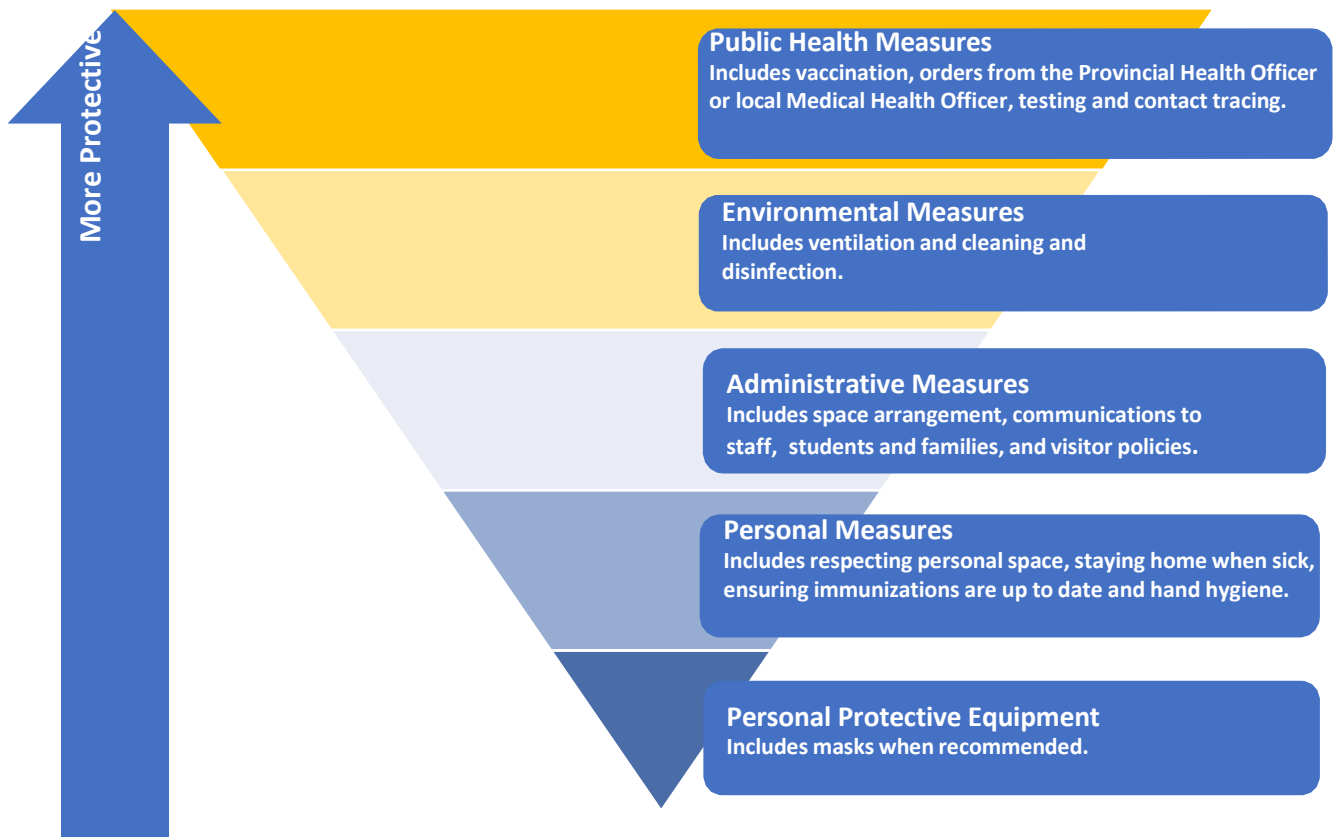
More Protective

Public Health Measures
Includes vaccination, orders from the Provincial Health Officer or local Medical Health Officer, testing and contact tracing.

Environmental Measures
Includes ventilation and cleaning and disinfection.

Administrative Measures
Includes space arrangement, communications to staff, students and families, and visitor policies.

Personal Measures
Includes respecting personal space, staying home when sick, ensuring immunizations are up to date and hand hygiene.

Personal Protective Equipment
Includes masks when recommended.